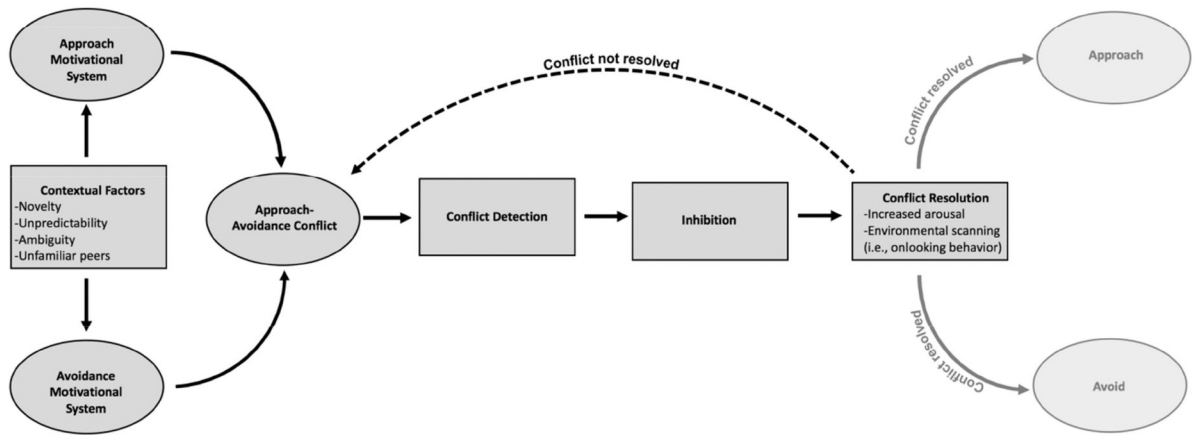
Approach Motivational System

Contextual Factors
-Novelty
-Unpredictability
-Ambiguity
-Unfamiliar peers

Avoidance Motivational System

Approach-Avoidance Conflict

Conflict not resolved

Conflict Detection

Inhibition

Conflict Resolution
-Increased arousal
-Environmental scanning (i.e., onlooking behavior)

Conflict resolved

Approach

Conflict resolved

Avoid